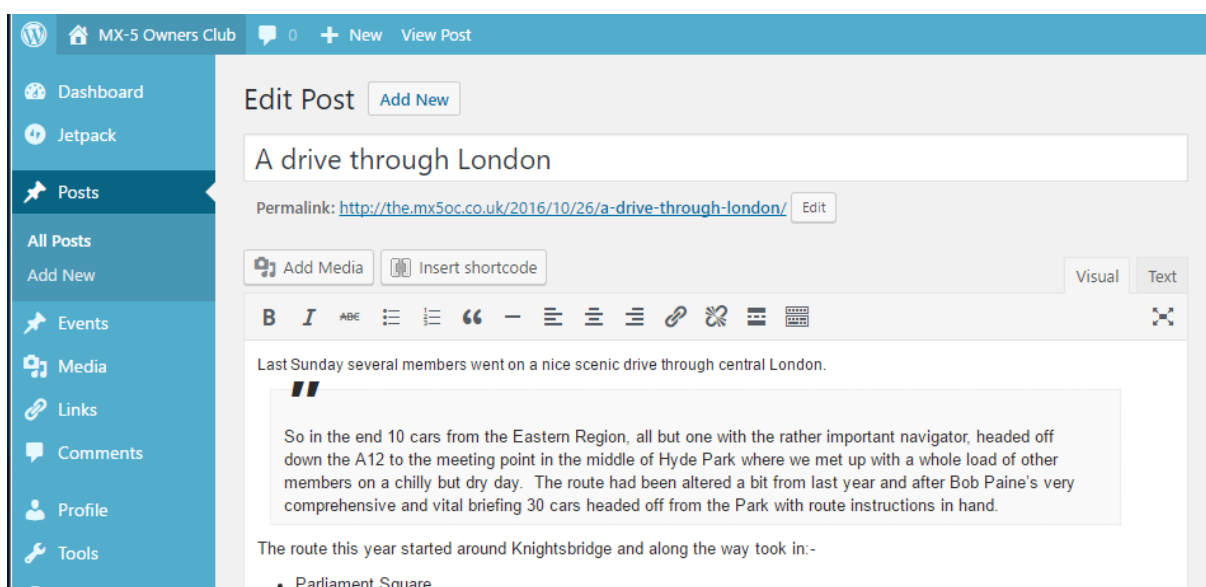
MX-5 Owners Club 0 New View Post

Dashboard
Jetpack
Posts
All Posts
Add New
Events
Media
Links
Comments
Profile
Tools

Edit Post Add New

A drive through London

Permalink: http://the.mx5oc.co.uk/2016/10/26/a-drive-through-london/ Edit

Add Media Insert shortcode Visual Text

B I ABC

Last Sunday several members went on a nice scenic drive through central London.

"

So in the end 10 cars from the Eastern Region, all but one with the rather important navigator, headed off down the A12 to the meeting point in the middle of Hyde Park where we met up with a whole load of other members on a chilly but dry day. The route had been altered a bit from last year and after Bob Paine's very comprehensive and vital briefing 30 cars headed off from the Park with route instructions in hand.

The route this year started around Knightsbridge and along the way took in:-

• Parliament Square